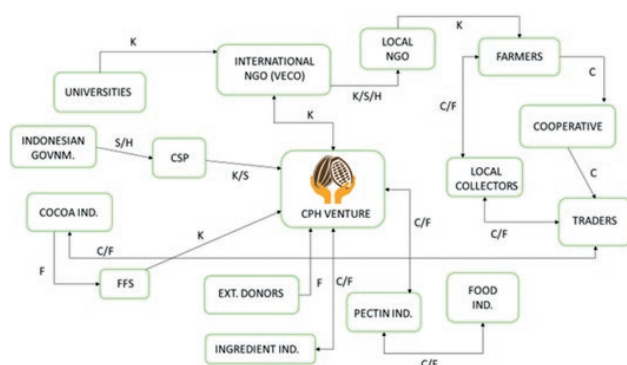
K
K
LOCAL NGO
FARMERS
UNIVERSITIES
INTERNATIONAL NGO (VECO)
K/S/H
C
C/F
COOPERATIVE
K
INDONESIAN GOVNM.
S/H
CSP
K/S
C
LOCAL COLLECTORS
CPH VENTURE
C/F
COCOA IND.
TRADERS
C/F
K
C/F
F
FFS
EXT. DONORS
F
C/F
FOOD IND.
PECTIN IND.
INGREDIENT IND.
C/F